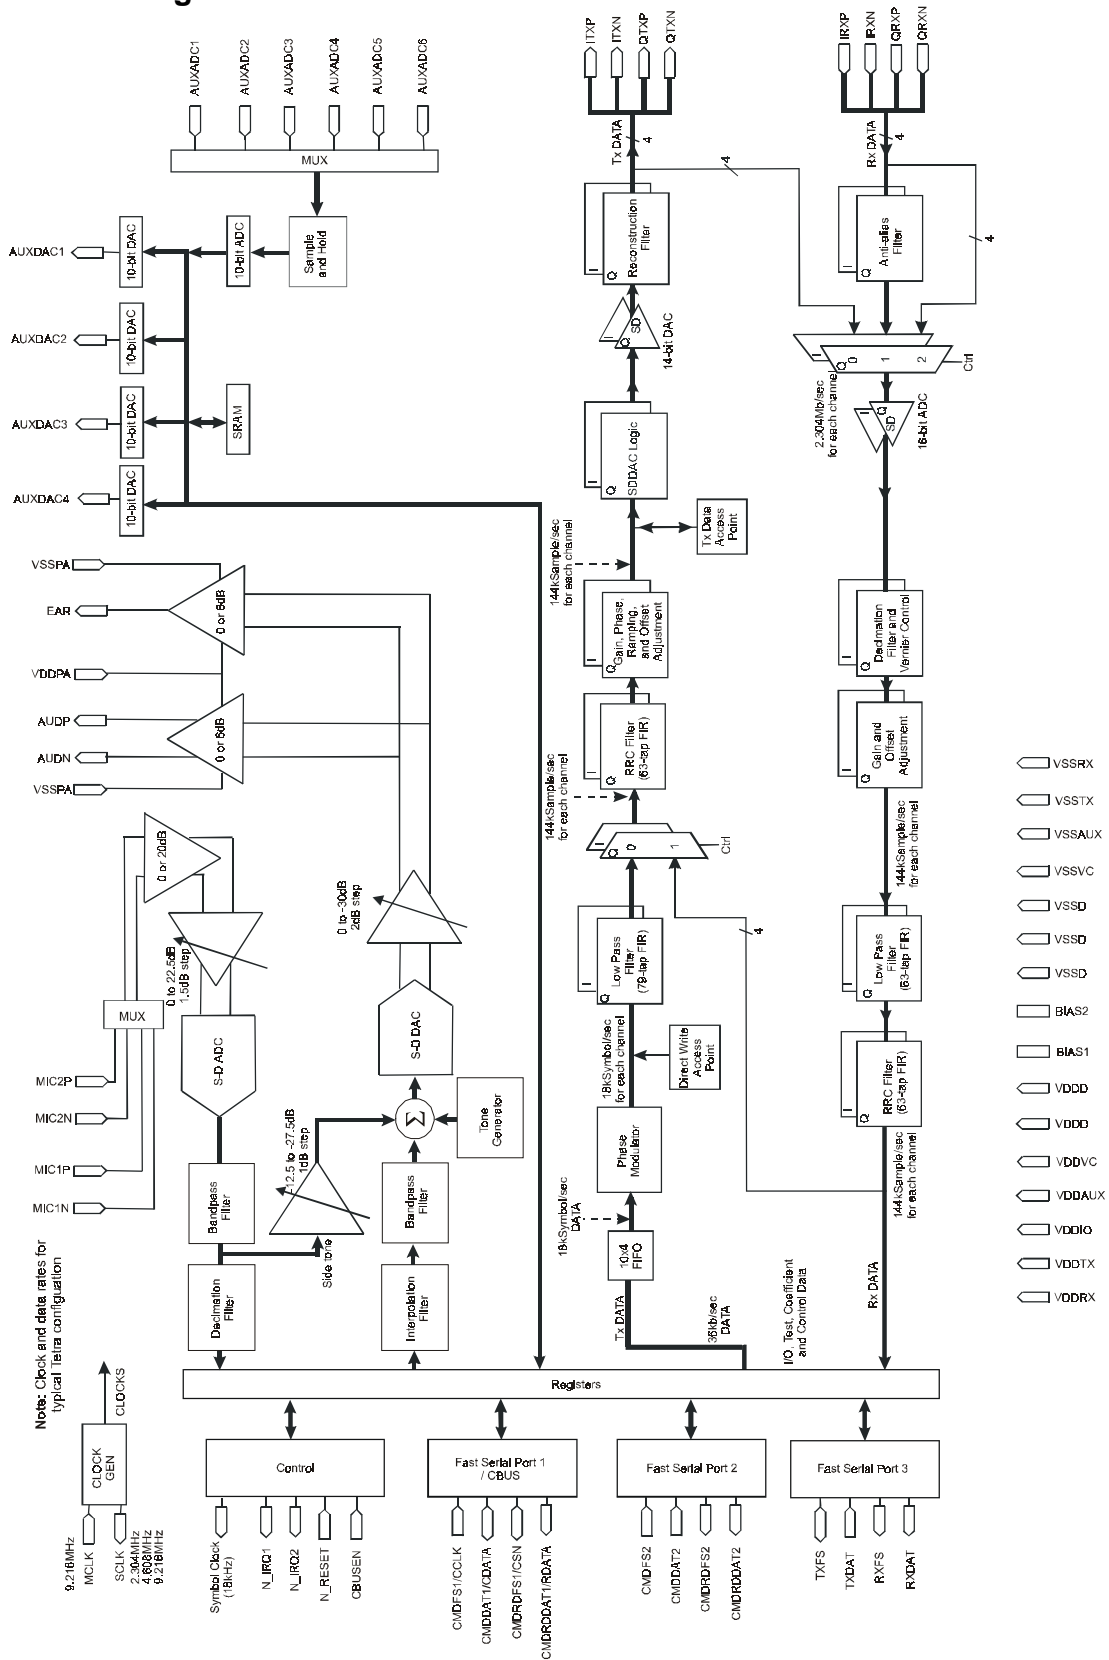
AUXADC1 AUXADC2 AUXADC3 AUXADC4 AUXADC5 AUXADC6

MUX

Sample and Hold

10-bit ADC

AUXDAC1 10-bit DAC
AUXDAC2 10-bit DAC
AUXDAC3 10-bit DAC
SRAM
AUXDAC4 10-bit DAC

VSSPA
EAR
0 or 6dB
VDDPA
AUDP
0 or 6dB
AUDN
VSSPA

0 or 20dB
0 to 22.5dB 1.5dB step
0 to -30dB 2dB step
MUX
MIC2P
MIC2N
MIC1P
MIC1N
S-D ADC
S-D DAC
Σ
Tone Generator
12.5 to -27.5dB 1dB step
Bandpass Filter
Bandpass Filter
Side tone
Decimation Filter
Interpolation Filter

Note: Clock and data rates for typical Tetra configuration

CLOCKS
CLOCK GEN
MCLK 9.216MHz
SCLK 2.304MHz 4.608MHz 9.216MHz

Registers

Control
Symbol Clock (18kHz)
N_IRQ1
N_IRQ2
N_RESET
CBUSEN

Fast Serial Port 1 / CBUS
CMDFS1/CCLK
CMDDAT1/CDATA
CMDRDFS1/CSN
CMDRDDAT1/RDATA

Fast Serial Port 2
CMDFS2
CMDDAT2
CMDRDFS2
CMDRDDAT2

Fast Serial Port 3
TXFS
TXDAT
RXFS
RXDAT

ITXP ITXN QTXP QTXN
Tx DATA 4
4
Reconstruction Filter
I Q
SD
14-bit DAC
Q
SDDAC Logic
Q
Tx Data Access Point
144kSample/sec for each channel
Gain, Phase, Ramping, and Offset Adjustment
Q
RRC Filter (63-tap FIR)
Q I
144kSample/sec for each channel
Q 0 1 Ctrl
4
Low Pass Filter (79-tap FIR)
Q I
18kSymbol/sec for each channel
Direct Write Access Point
Phase Modulator
18kSymbol/sec DATA
10x4 FIFO
Tx DATA
36kb/sec DATA

IRXP IRXN QRXP QRXN
Rx DATA 4
Anti-alias Filter
I Q
4
Q 0 1 2 Ctrl
2.304Mb/sec for each channel
SD
16-bit ADC
Decimation Filter and Vernier Control
Q I
Gain and Offset Adjustment
Q I
144kSample/sec for each channel
Low Pass Filter (63-tap FIR)
Q I
RRC Filter (63-tap FIR)
Q I
144kSample/sec for each channel
Rx DATA
I/O, Test, Coefficient and Control Data

VSSRX
VSSTX
VSSAUX
VSSVC
VSSD
VSSD
VSSD
BIAS2
BIAS1
VDDD
VDDD
VDDVC
VDDAUX
VDDIO
VDDTX
VDDRX